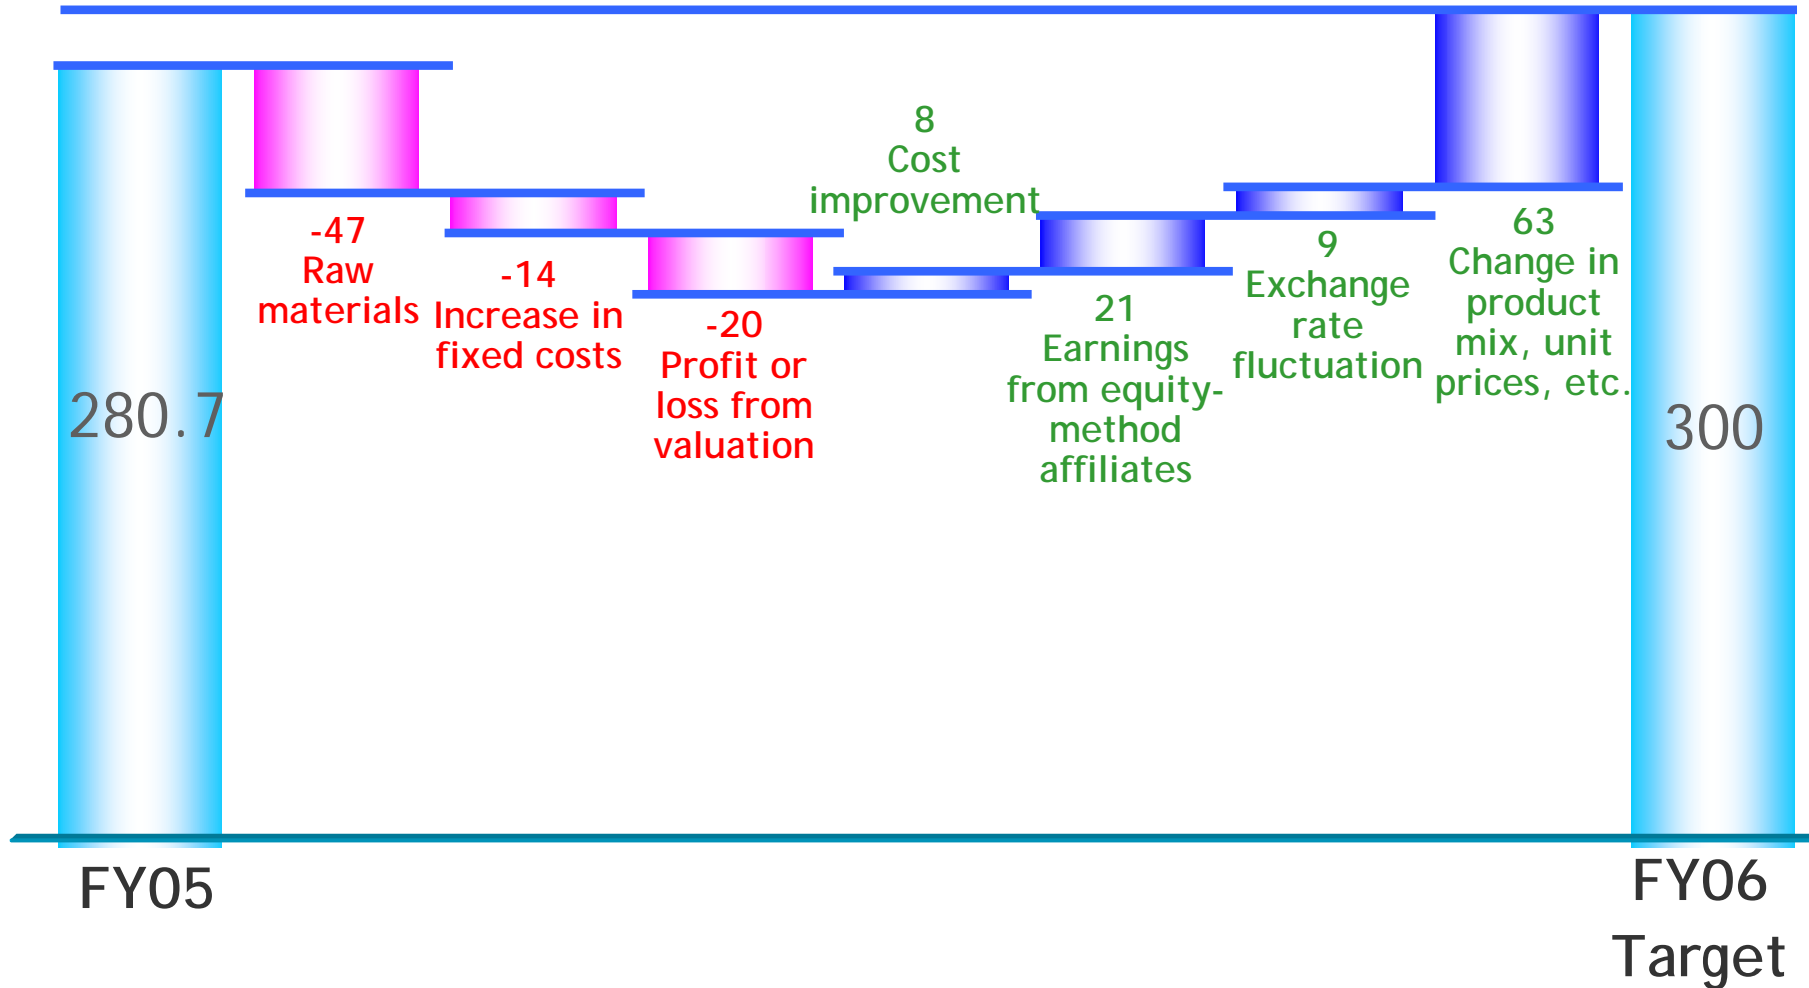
280.7

-47
Raw materials

-14
Increase in fixed costs

-20
Profit or loss from valuation

8
Cost improvement

21
Earnings from equity-method affiliates

9
Exchange rate fluctuation

63
Change in product mix, unit prices, etc.

300

FY05

FY06
Target